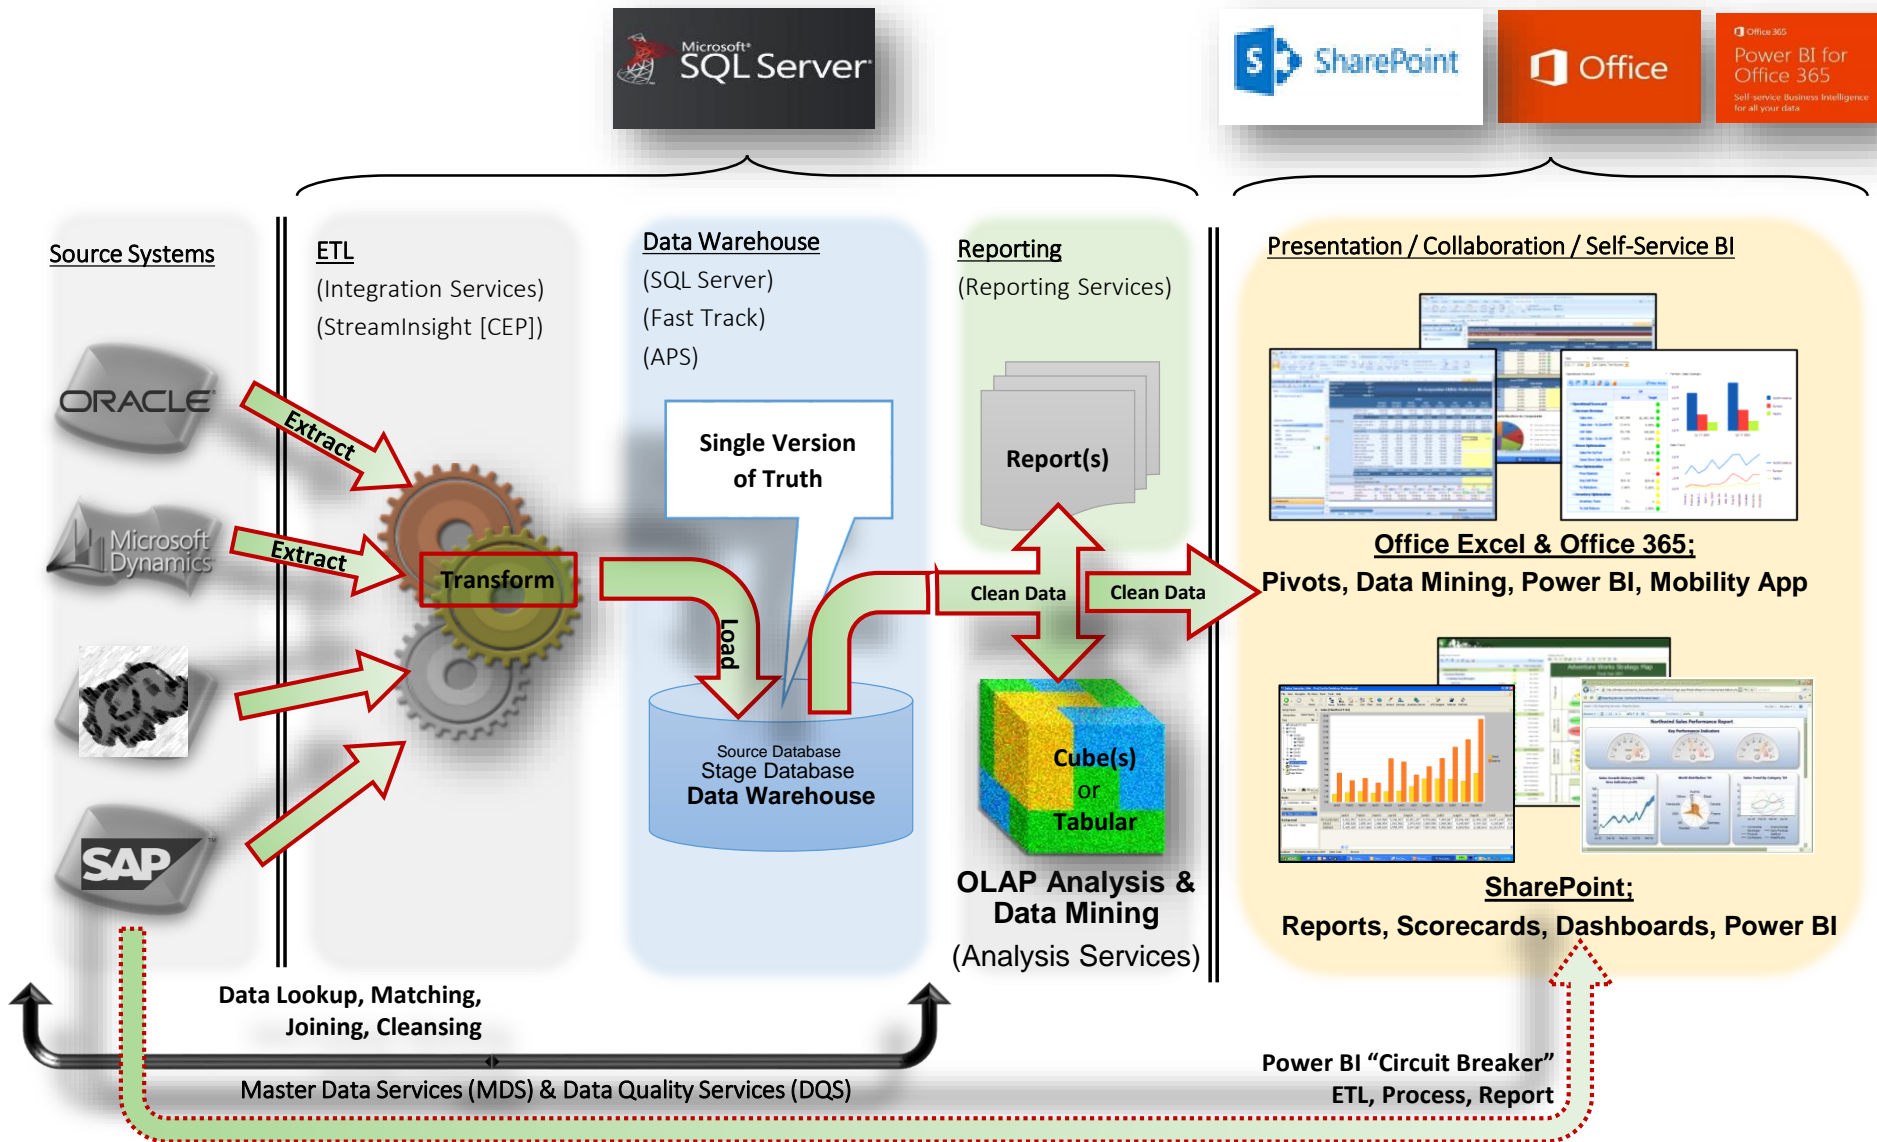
Microsoft® SQL Server®

SharePoint

Office

Office 365
Power BI for Office 365
Self service Business Intelligence for all your data

Source Systems

ORACLE

Microsoft Dynamics

SAP

ETL
(Integration Services)
(StreamInsight [CEP])

Extract

Extract

Transform

Load

Data Warehouse
(SQL Server)
(Fast Track)
(APS)

Single Version of Truth

Source Database
Stage Database
Data Warehouse

Reporting
(Reporting Services)

Report(s)

Clean Data

Clean Data

Cube(s)
or
Tabular

OLAP Analysis & Data Mining
(Analysis Services)

Presentation / Collaboration / Self-Service BI

Office Excel & Office 365;
Pivots, Data Mining, Power BI, Mobility App

SharePoint;
Reports, Scorecards, Dashboards, Power BI

Data Lookup, Matching, Joining, Cleansing

Master Data Services (MDS) & Data Quality Services (DQS)

Power BI “Circuit Breaker”
ETL, Process, Report